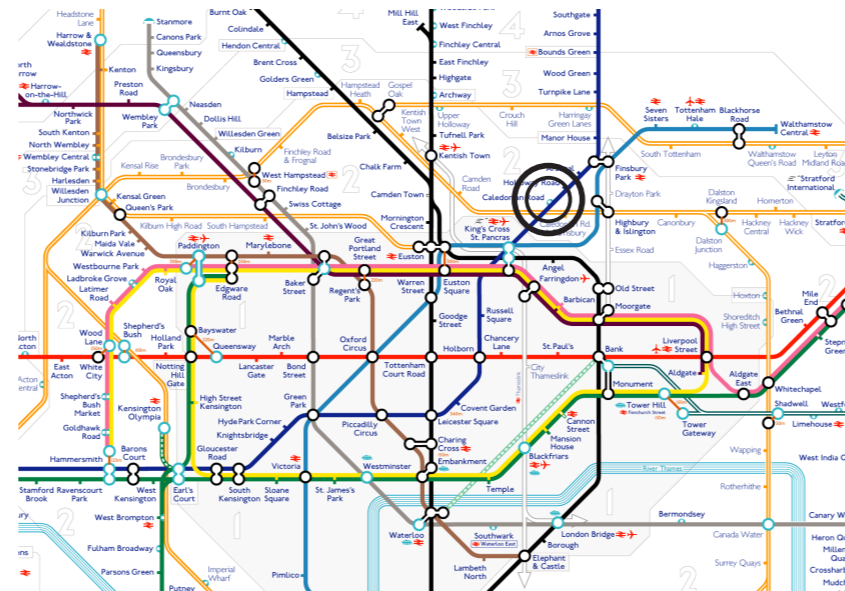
Headstone Lane
Stanmore
Burnt Oak
Colindale
Mill Hill East
West Finchley
Southgate
Harrow & Wealdstone
Canons Park
Hendon Central
Finchley Central
Arnos Grove
Queensbury
Bounds Green
Kenton
Kingsbury
Brent Cross
East Finchley
orth
Golders Green
Highgate
Wood Green
Harrow-on-the-Hill
Preston Road
Hampstead
Hampstead Heath
Gospel Oak
Archway
Turnpike Lane
Neasden
Northwick Park
Wembley Park
Dollis Hill
Kentish Town West
Upper Holloway
Crouch Hill
Harringay Green Lanes
Seven Sisters
Tottenham Hale
Blackhorse Road
Walthamstow Central
South Kenton
Willesden Green
Belsize Park
Tufnell Park
Manor House
North Wembley
Kilburn
Wembley Central
Kensal Rise
Brondesbury Park
Finchley Road & Frognal
Chalk Farm
Kentish Town
South Tottenham
Walthamstow Queen's Road
Leyton Midland Road
Stonebridge Park
West Hampstead
Harlesden
Brondesbury
Finchley Road
Camden Road
Holloway Road
Finsbury Park
Stratford International
Willesden Junction
Kensal Green
Swiss Cottage
Camden Town
Caledonian Road
Drayton Park
Dalston Kingsland
Homerton
Queen's Park
Kilburn High Road
South Hampstead
St. John's Wood
Mornington Crescent
Caledonian Road & Barnsbury
Highbury & Islington
Canonbury
Hackney Central
Hackney Wick
Stratford
Kilburn Park
Paddington
Marylebone
Great Portland Street
Euston
King's Cross St. Pancras
Essex Road
Dalston Junction
Maida Vale
Warwick Avenue
Haggerston
Westbourne Park
Angel
Ladbroke Grove
Royal Oak
Edgware Road
Baker Street
Regent's Park
Warren Street
Euston Square
Farringdon
Old Street
Latimer Road
Barbican
Moorgate
Hoxton
Mile End
Shoreditch High Street
Bethnal Green
Wood Lane
Shepherd's Bush
Bayswater
Goodge Street
Russell Square
Stepn
Holland Park
Marble Arch
Oxford Circus
Chancery Lane
Liverpool Street
orth
Queensway
Tottenham Court Road
Holborn
St. Paul's
Bank
East Acton
White City
Notting Hill Gate
Lancaster Gate
Bond Street
City Thameslink
Aldgate
Aldgate East
Whitechapel
Acton Central
Shepherd's Bush Market
Kensington Olympia
High Street Kensington
Green Park
Monument
Shadwell
Westfe
Hyde Park Corner
Covent Garden
Tower Hill
Fenchurch Street
Goldhawk Road
Knightsbridge
Piccadilly Circus
Leicester Square
Cannon Street
Tower Gateway
Limehouse
Hammersmith
Barons Court
Gloucester Road
Charing Cross
Mansion House
Wapping
Blackfriars
West India Q
Embankment
River Thames
Victoria
Westminster
Stamford Brook
Ravenscourt Park
West Kensington
Earl's Court
South Kensington
Sloane Square
St. James's Park
Temple
Rotherhithe
West Brompton
Waterloo
Southwark
Waterloo East
London Bridge
Bermondsey
Canary W
Borough
Canada Water
Heron Q
Fulham Broadway
Millen
Lambeth North
Elephant & Castle
Surrey Quays
Crosshar
Parsons Green
Imperial Wharf
Pimlico
Putney
Mudch